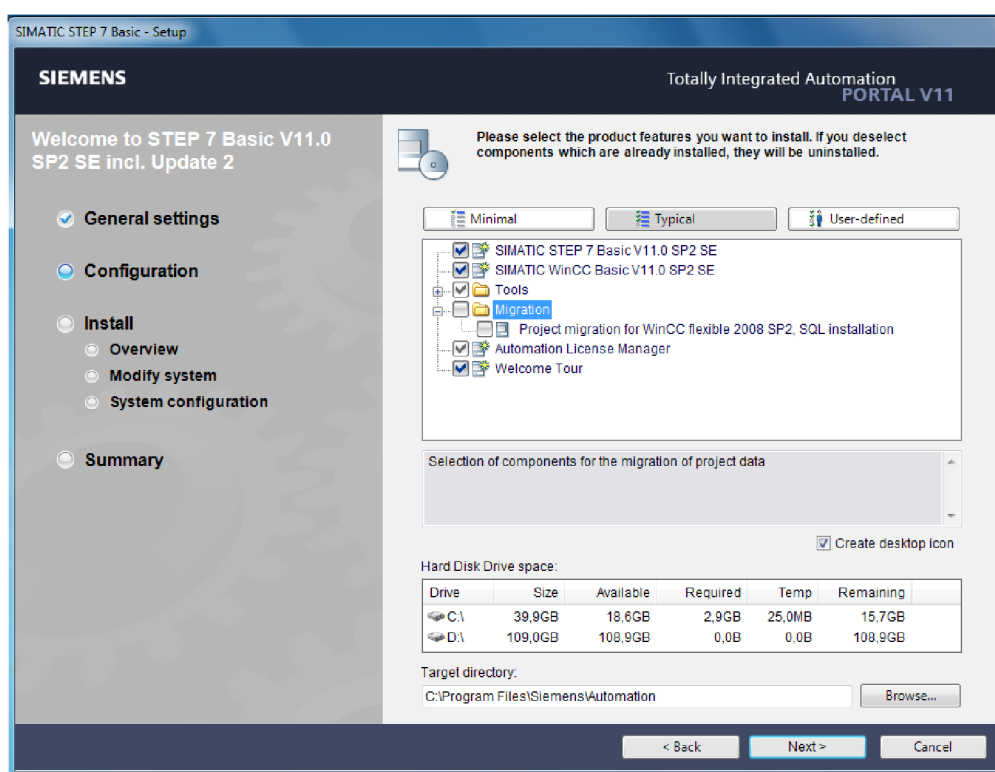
SIMATIC STEP 7 Basic - Setup

SIEMENS

Totally Integrated Automation
PORTAL V11

Welcome to STEP 7 Basic V11.0 SP2 SE incl. Update 2

General settings

Configuration

Install

Overview

Modify system

System configuration

Summary

Please select the product features you want to install. If you deselect components which are already installed, they will be uninstalled.

Minimal

Typical

User-defined

SIMATIC STEP 7 Basic V11.0 SP2 SE
SIMATIC WinCC Basic V11.0 SP2 SE
Tools
Migration
Project migration for WinCC flexible 2008 SP2, SQL installation
Automation License Manager
Welcome Tour

Selection of components for the migration of project data

Create desktop icon

Hard Disk Drive space:

| Drive | Size | Available | Required | Temp | Remaining |
|---|---|---|---|---|---|
| C:\ | 39,9GB | 18,6GB | 2,9GB | 25,0MB | 15,7GB |
| D:\ | 109,0GB | 108,9GB | 0,0B | 0,0B | 108,9GB |

Target directory:

C:\Program Files\Siemens\Automation

Browse...

< Back

Next >

Cancel